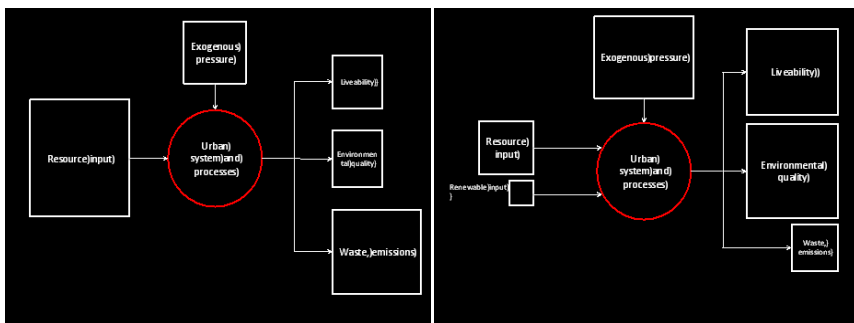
Exogenous) pressure)

Resource)input)

Urban) system)and) processes)

Liveability))

Environmental)quality)

Waste,)emissions)

Exogenous)pressure)

Resource) input)

Renewable)input) )

Urban) system)and) processes)

Liveability))

Environmental) quality)

Waste,) emissions)